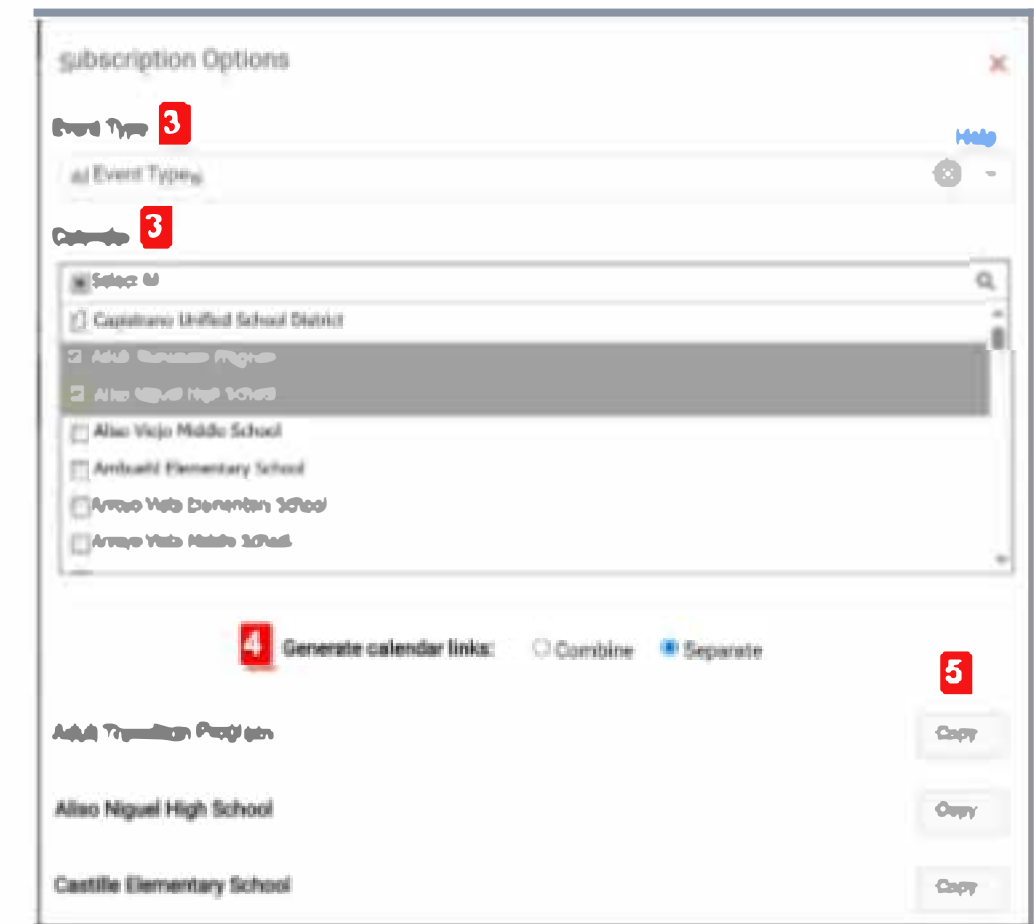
Subscription Options

×

Event Type 3

Help

All Event Types

Calendar 3

Select All

Capistrano Unified School District

Adult Transition Program

Aliso Niguel High School

Aliso Viejo Middle School

Ambuehl Elementary School

Arroyo Vista Elementary School

Arroyo Vista Middle School

4 Generate calendar links: Combine Separate

5

Adult Transition Program

Copy

Aliso Niguel High School

Copy

Castille Elementary School

Copy